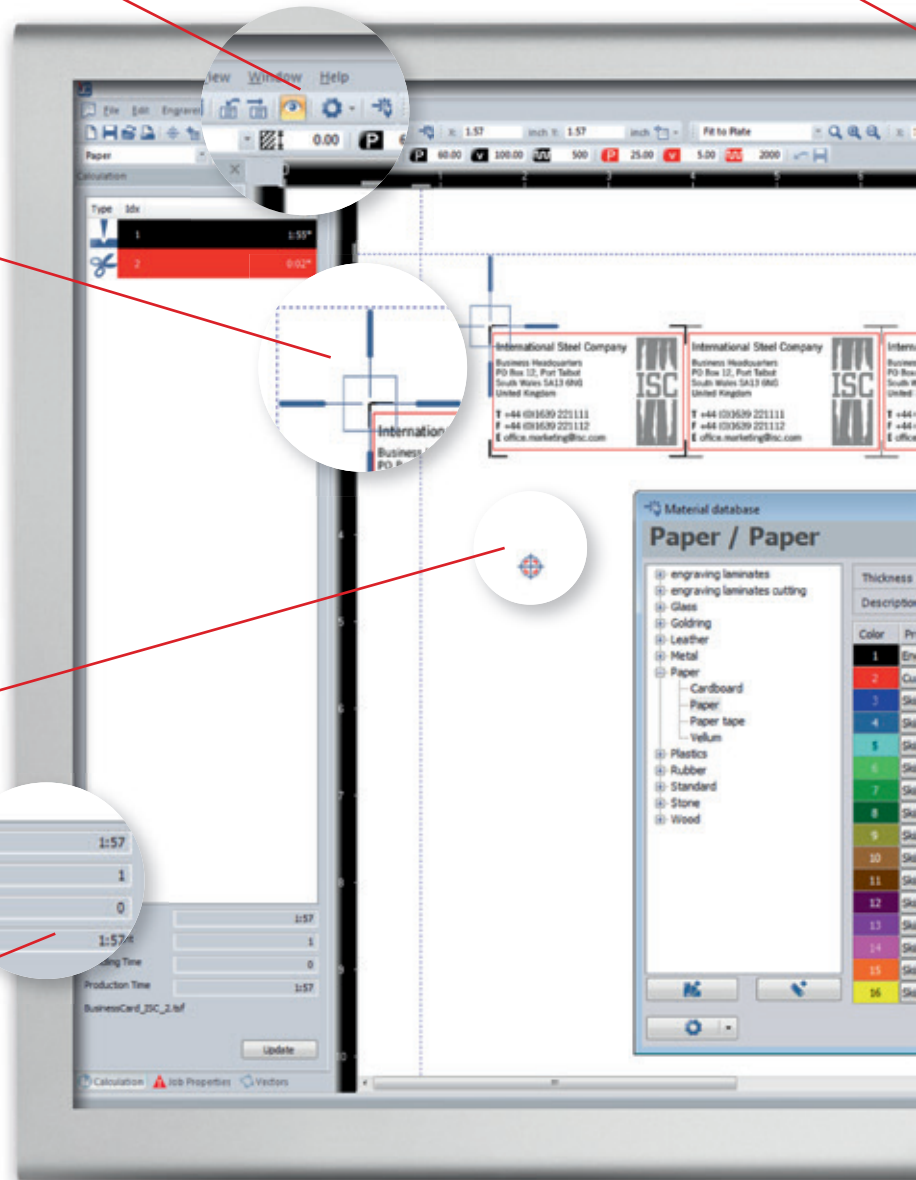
iew Window Help

File Edit Engrave

0.00

X: 1.57 inch Y: 1.57 inch

Fit to Plate

Paper

60.00 100.00 500 25.00 5.00 2000

Calculation

Type Idx

1 1:55"

2 0:02"

International Steel Company

Business Headquarters
PO Box 12, Port Talbot
South Wales SA13 6NG
United Kingdom

T +44 (0)1639 221111
F +44 (0)1639 221112
E office.marketing@isc.com

ISC

International Steel Company

Business Headquarters
PO Box 12, Port Talbot
South Wales SA13 6NG
United Kingdom

T +44 (0)1639 221111
F +44 (0)1639 221112
E office.marketing@isc.com

ISC

Internation

Business

Material database

Paper / Paper

engraving laminates
engraving laminates cutting
Glass
Goldring
Leather
Metal
Paper
Cardboard
Paper
Paper tape
Vellum
Plastics
Rubber
Standard
Stone
Wood

Thickness

Description

| Color | Pr |
|---|---|
| 1 | Eng |
| 2 | Cu |
| 3 | Sk |
| 4 | Sk |
| 5 | Sk |
| 6 | Sk |
| 7 | Sk |
| 8 | Sk |
| 9 | Sk |
| 10 | Sk |
| 11 | Sk |
| 12 | Sk |
| 13 | Sk |
| 14 | Sk |
| 15 | Sk |
| 16 | Sk |

1:57
1
0
1:57

1:57
1
ding Time 0
Production Time 1:57

BusinessCard_ISC_2.tsf

Update

Calculation Job Properties Vectors